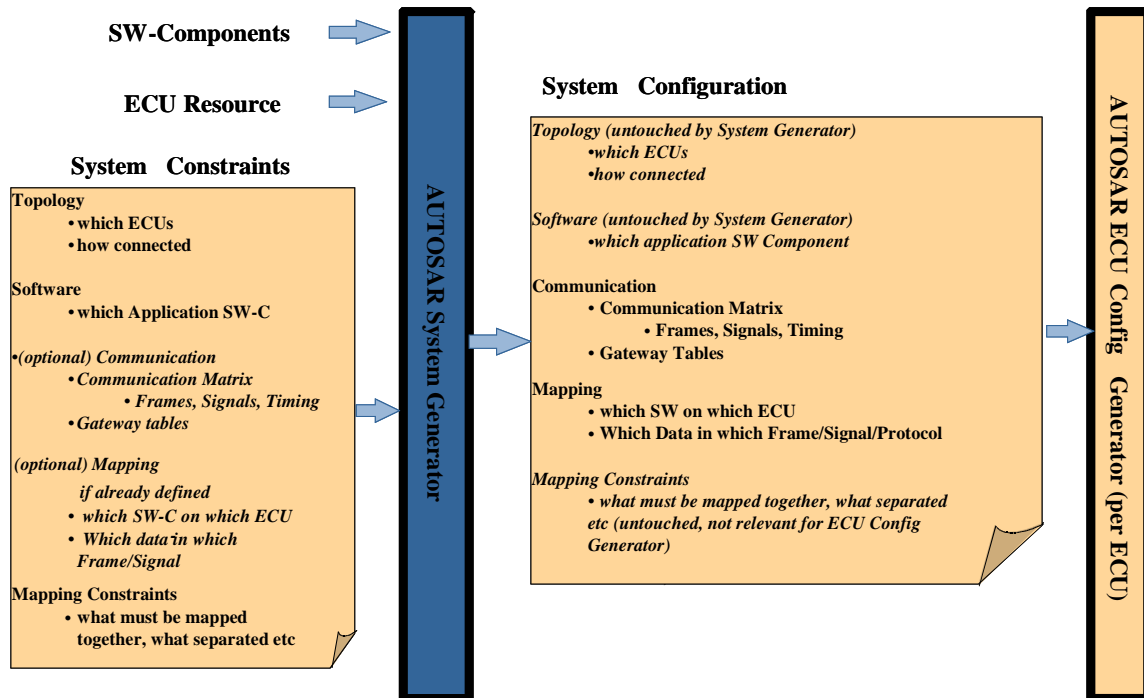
SW-Components

ECU Resource

System Constraints

Topology
• which ECUs
• how connected

Software
• which Application SW-C

•(optional) Communication
• Communication Matrix
• Frames, Signals, Timing
• Gateway tables

(optional) Mapping
if already defined
• which SW-C on which ECU
• Which data in which Frame/Signal

Mapping Constraints
• what must be mapped together, what separated etc

AUTOSAR System Generator

System Configuration

Topology (untouched by System Generator)
•which ECUs
•how connected

Software (untouched by System Generator)
•which application SW Component

Communication
• Communication Matrix
• Frames, Signals, Timing
• Gateway Tables

Mapping
• which SW on which ECU
• Which Data in which Frame/Signal/Protocol

Mapping Constraints
• what must be mapped together, what separated etc (untouched, not relevant for ECU Config Generator)

AUTOSAR ECU Config Generator (per ECU)